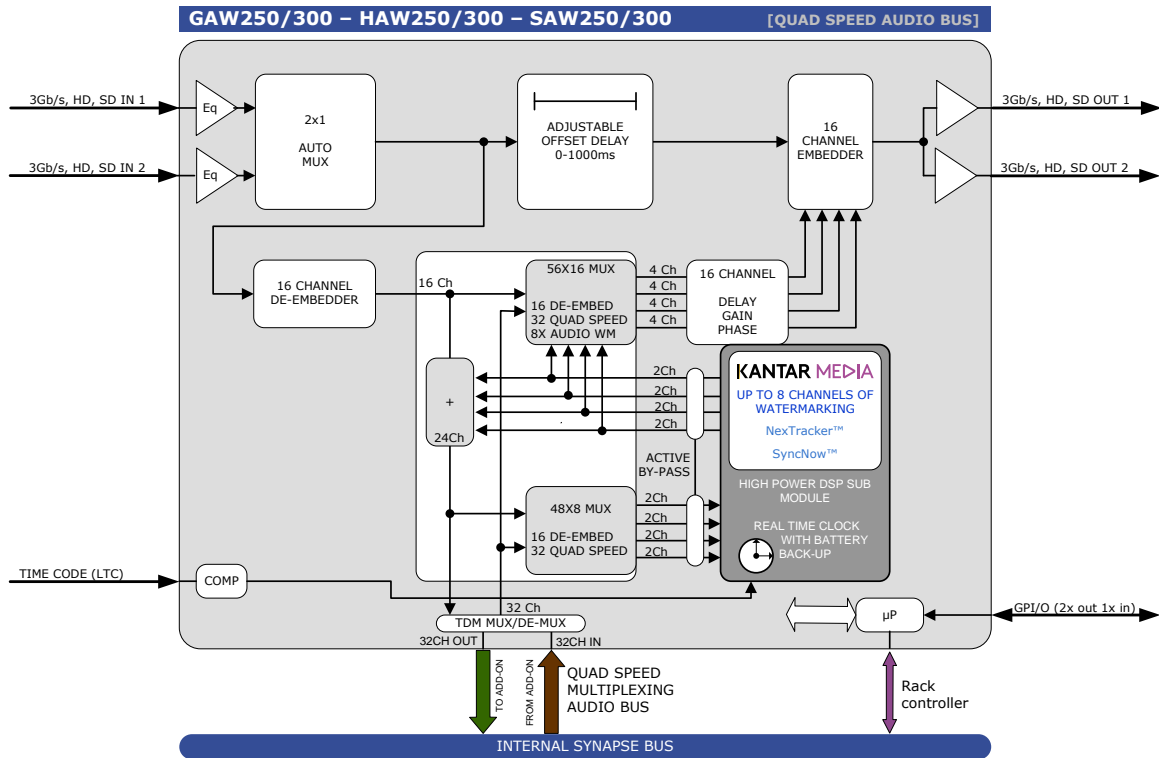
GAW250/300 – HAW250/300 – SAW250/300 [QUAD SPEED AUDIO BUS]

3Gb/s, HD, SD IN 1
3Gb/s, HD, SD IN 2
Eq
Eq
2x1
AUTO
MUX
ADJUSTABLE
OFFSET DELAY
0-1000ms
16
CHANNEL
EMBEDDER
3Gb/s, HD, SD OUT 1
3Gb/s, HD, SD OUT 2

16 CHANNEL
DE-EMBEDDER
16 Ch
56X16 MUX
16 DE-EMBED
32 QUAD SPEED
8X AUDIO WM
4 Ch
4 Ch
4 Ch
4 Ch
16 CHANNEL
DELAY
GAIN
PHASE

+
24Ch
2Ch
2Ch
2Ch
2Ch
KANTAR MEDIA
UP TO 8 CHANNELS OF WATERMARKING
NexTracker™
SyncNow™
ACTIVE
BY-PASS
HIGH POWER DSP SUB MODULE
REAL TIME CLOCK WITH BATTERY BACK-UP

48X8 MUX
16 DE-EMBED
32 QUAD SPEED
2Ch
2Ch
2Ch
2Ch

TIME CODE (LTC)
COMP
32 Ch
TDM MUX/DE-MUX
32CH OUT
32CH IN
µP
GPI/O (2x out 1x in)
TO ADD-ON
FROM ADD-ON
QUAD SPEED
MULTIPLEXING
AUDIO BUS
Rack
controller
INTERNAL SYNAPSE BUS